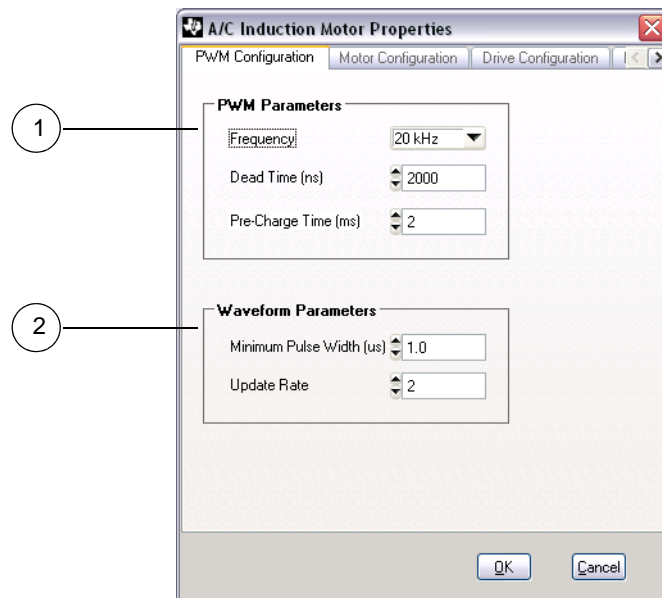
A/C Induction Motor Properties

PWM Configuration | Motor Configuration | Drive Configuration | I

1

PWM Parameters

Frequency 20 kHz

Dead Time (ns) 2000

Pre-Charge Time (ms) 2

2

Waveform Parameters

Minimum Pulse Width (us) 1.0

Update Rate 2

OK

Cancel